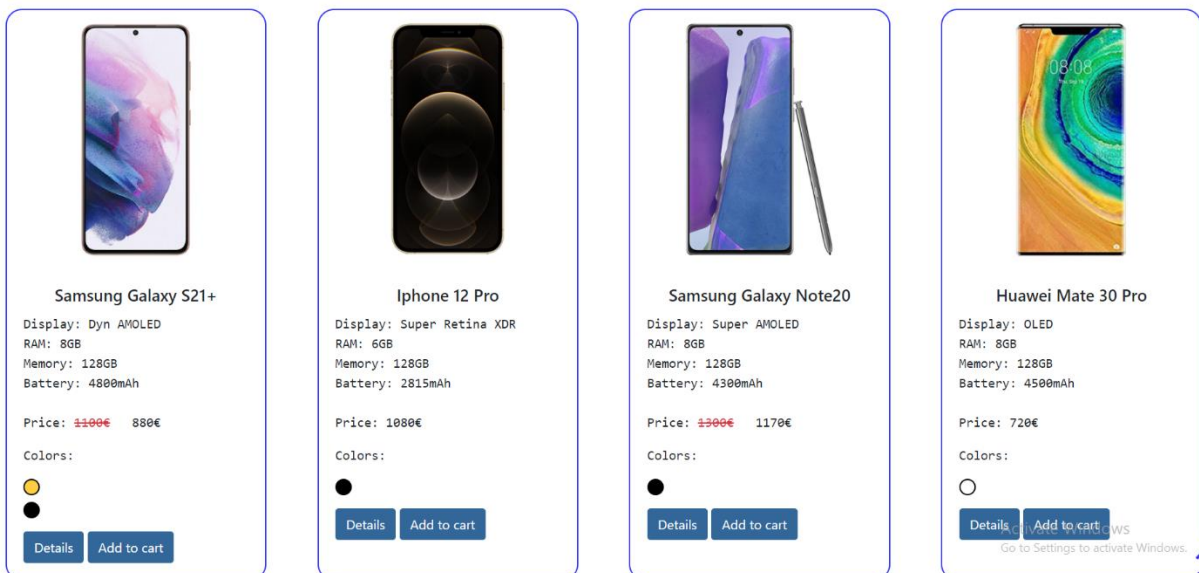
Samsung Galaxy S21+
Display: Dyn AMOLED
RAM: 8GB
Memory: 128GB
Battery: 4800mAh

Price: ~~1100€~~ 880€

Colors:

Details Add to cart

Iphone 12 Pro
Display: Super Retina XDR
RAM: 6GB
Memory: 128GB
Battery: 2815mAh

Price: 1080€

Colors:

Details Add to cart

Samsung Galaxy Note20
Display: Super AMOLED
RAM: 8GB
Memory: 128GB
Battery: 4300mAh

Price: ~~1300€~~ 1170€

Colors:

Details Add to cart

Huawei Mate 30 Pro
Display: OLED
RAM: 8GB
Memory: 128GB
Battery: 4500mAh

Price: 720€

Colors:

Details Add to cart

Activate Windows
Go to Settings to activate Windows.